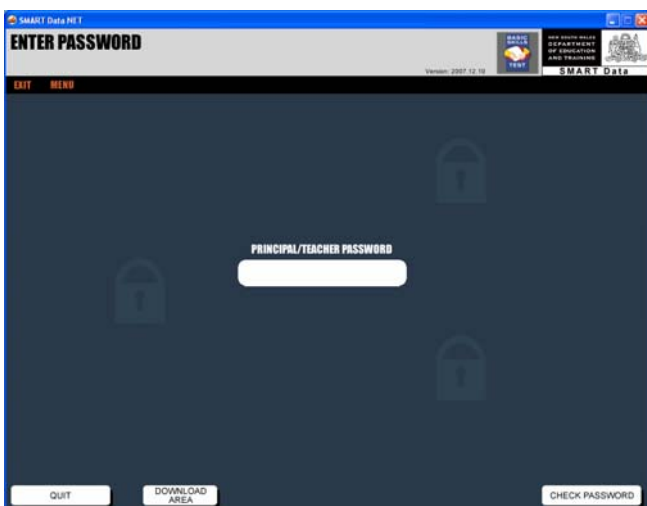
SMART Data.NET

ENTER PASSWORD

BASIC SKILLS TEST

Version: 2007.12.10

NEW SOUTH WALES DEPARTMENT OF EDUCATION AND TRAINING

SMART Data

EXIT MENU

PRINCIPAL/TEACHER PASSWORD

QUIT

DOWNLOAD AREA

CHECK PASSWORD